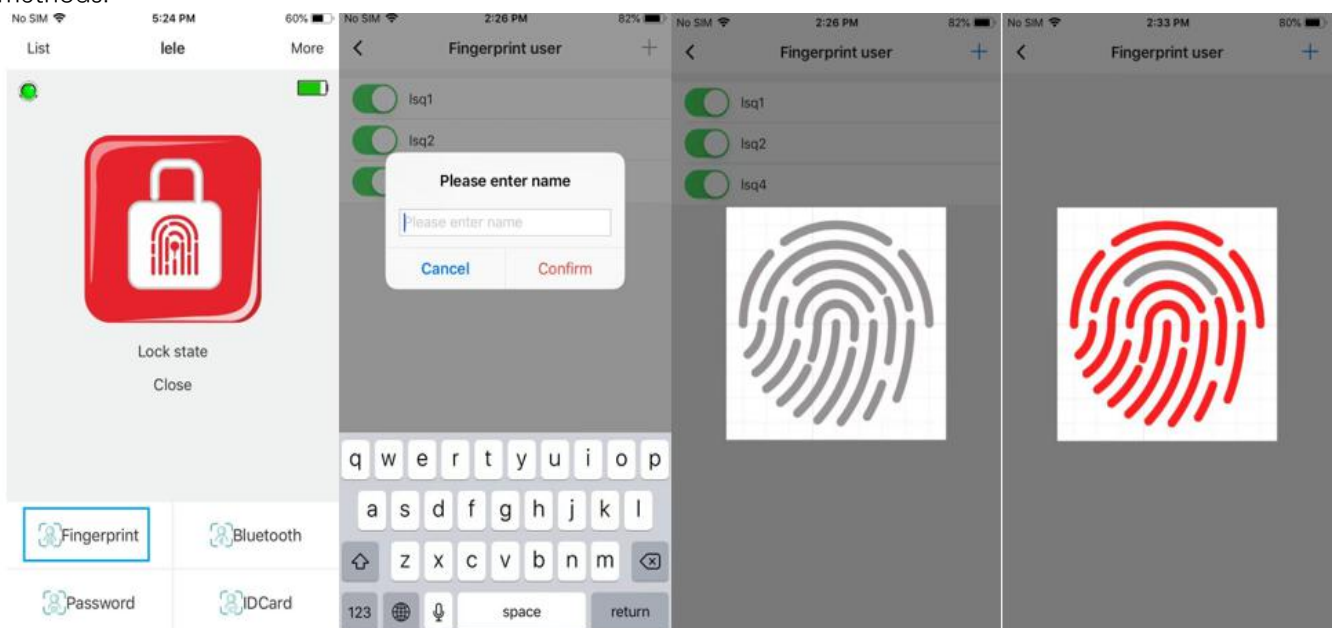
methods.

No SIM 5:24 PM 60%
List lele More

Lock state
Close

Fingerprint
Bluetooth
Password
IDCard

No SIM 2:26 PM 82%
Fingerprint user
lsq1
lsq2
Please enter name
Please enter name
Cancel Confirm

q w e r t y u i o p
a s d f g h j k l
z x c v b n m
123 space return

No SIM 2:26 PM 82%
Fingerprint user
lsq1
lsq2
lsq4

No SIM 2:33 PM 80%
Fingerprint user